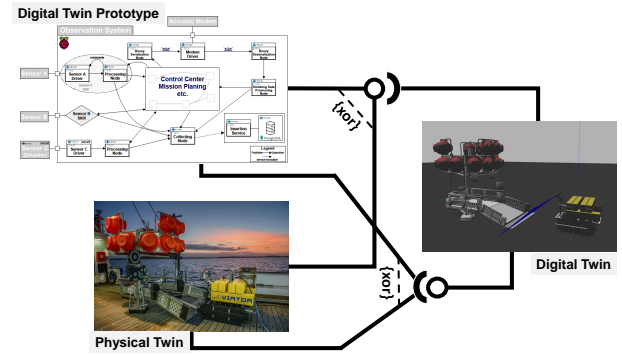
Digital Twin Prototype

Acoustic Modem

Observation System

Sensor A

Sensor A Driver

Processing Node

Binary Serialization Node

Modem Driver

Binary Deserialization Node

Control Center Mission Planing etc.

Sensor B

Sensor B Skill

Processing Data Processing Node

Collecting Node

Insertion Service

Sensor C

Sensor C Driver

Processing Node

Legend

{xor}

{xor}

Digital Twin

VIATOR

Physical Twin